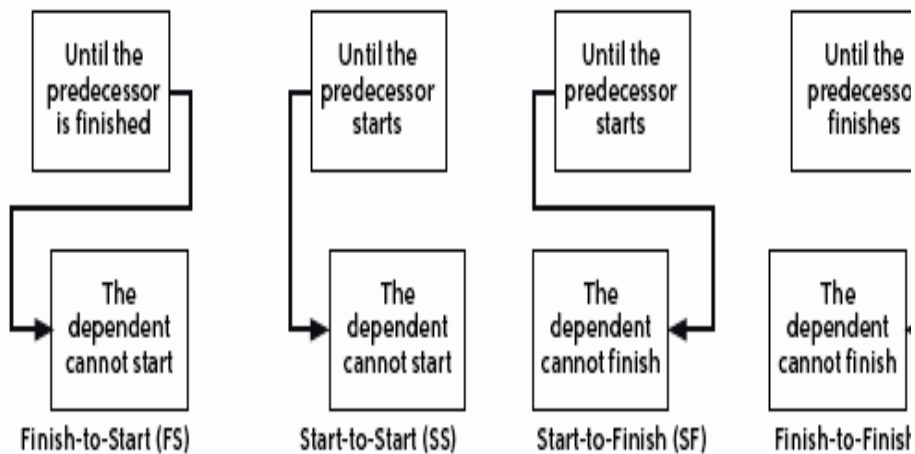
Until the predecessor is finished

The dependent cannot start

Finish-to-Start (FS)

Until the predecessor starts

The dependent cannot start

Start-to-Start (SS)

Until the predecessor starts

The dependent cannot finish

Start-to-Finish (SF)

Until the predecesso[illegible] finishes

The dependent cannot finish

Finish-to-Finish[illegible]